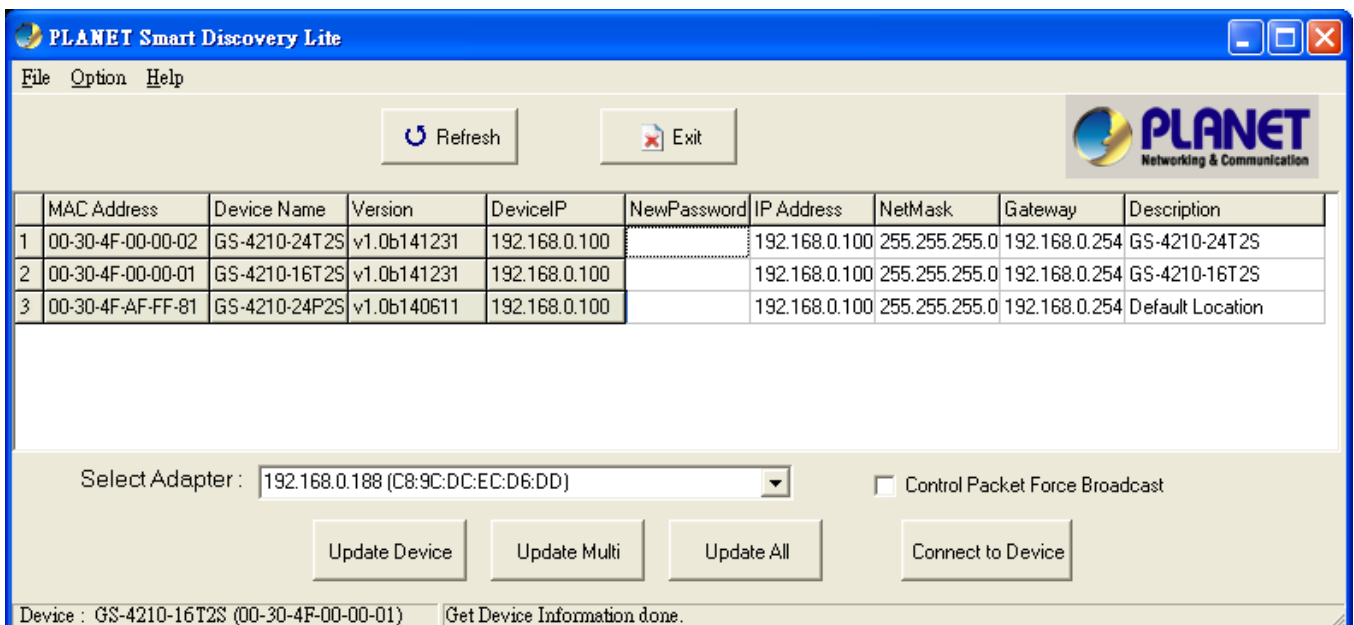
PLANET Smart Discovery Lite

File Option Help

Refresh

Exit

PLANET
Networking & Communication

| | MAC Address | Device Name | Version | DeviceIP | NewPassword | IP Address | NetMask | Gateway | Description |
|---|---|---|---|---|---|---|---|---|---|
| 1 | 00-30-4F-00-00-02 | GS-4210-24T2S | v1.0b141231 | 192.168.0.100 | | 192.168.0.100 | 255.255.255.0 | 192.168.0.254 | GS-4210-24T2S |
| 2 | 00-30-4F-00-00-01 | GS-4210-16T2S | v1.0b141231 | 192.168.0.100 | | 192.168.0.100 | 255.255.255.0 | 192.168.0.254 | GS-4210-16T2S |
| 3 | 00-30-4F-AF-FF-81 | GS-4210-24P2S | v1.0b140611 | 192.168.0.100 | | 192.168.0.100 | 255.255.255.0 | 192.168.0.254 | Default Location |

Select Adapter : 192.168.0.188 (C8:9C:DC:EC:D6:DD)

Control Packet Force Broadcast

Update Device

Update Multi

Update All

Connect to Device

Device : GS-4210-16T2S (00-30-4F-00-00-01)

Get Device Information done.